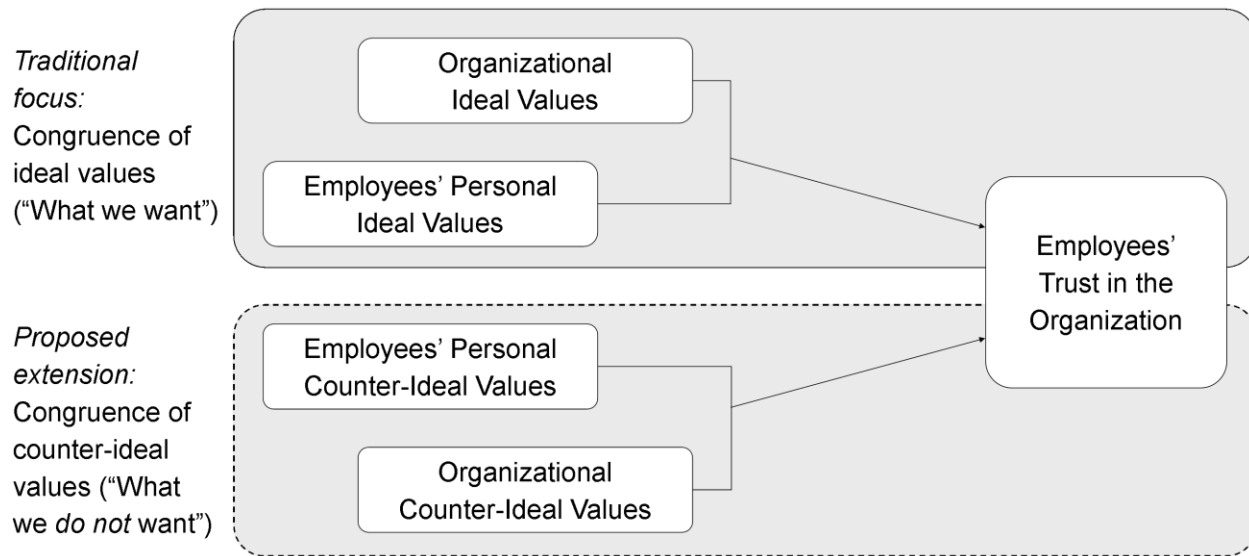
Traditional focus: Congruence of ideal values ("What we want")

Organizational Ideal Values

Employees' Personal Ideal Values

Employees' Trust in the Organization

Proposed extension: Congruence of counter-ideal values ("What we do not want")

Employees' Personal Counter-Ideal Values

Organizational Counter-Ideal Values